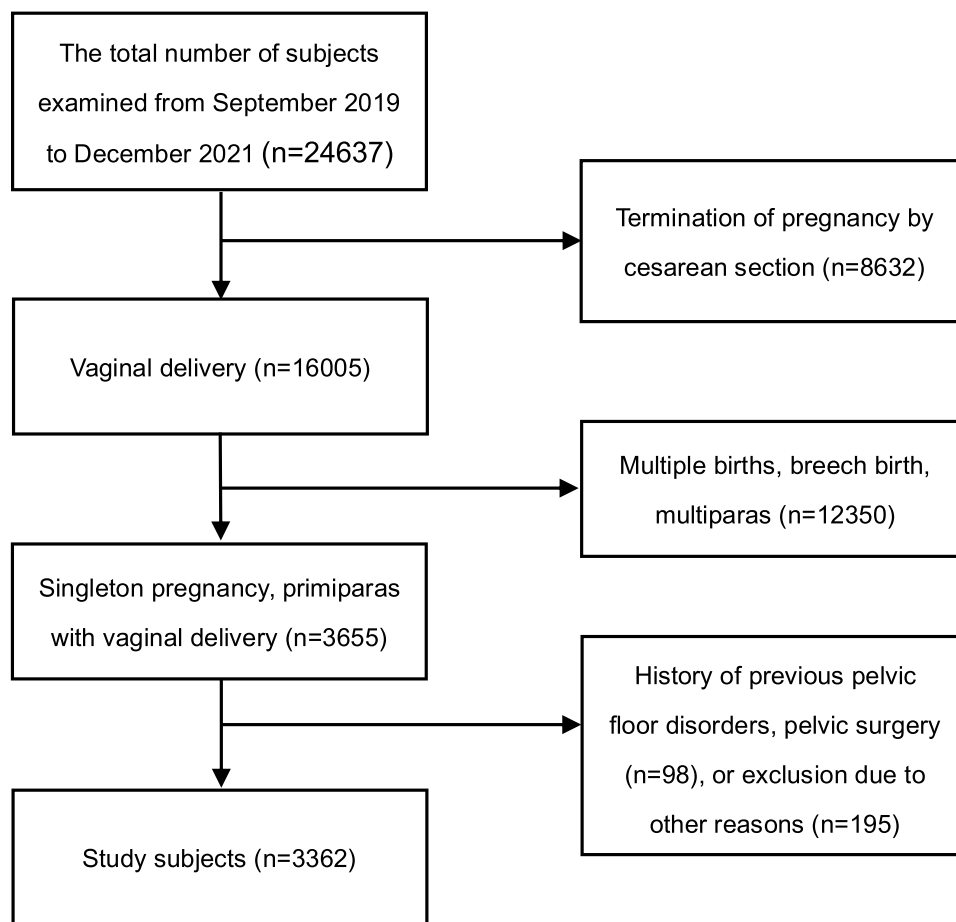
The total number of subjects examined from September 2019 to December 2021 (n=24637)

Termination of pregnancy by cesarean section (n=8632)

Vaginal delivery (n=16005)

Multiple births, breech birth, multiparas (n=12350)

Singleton pregnancy, primiparas with vaginal delivery (n=3655)

History of previous pelvic floor disorders, pelvic surgery (n=98), or exclusion due to other reasons (n=195)

Study subjects (n=3362)